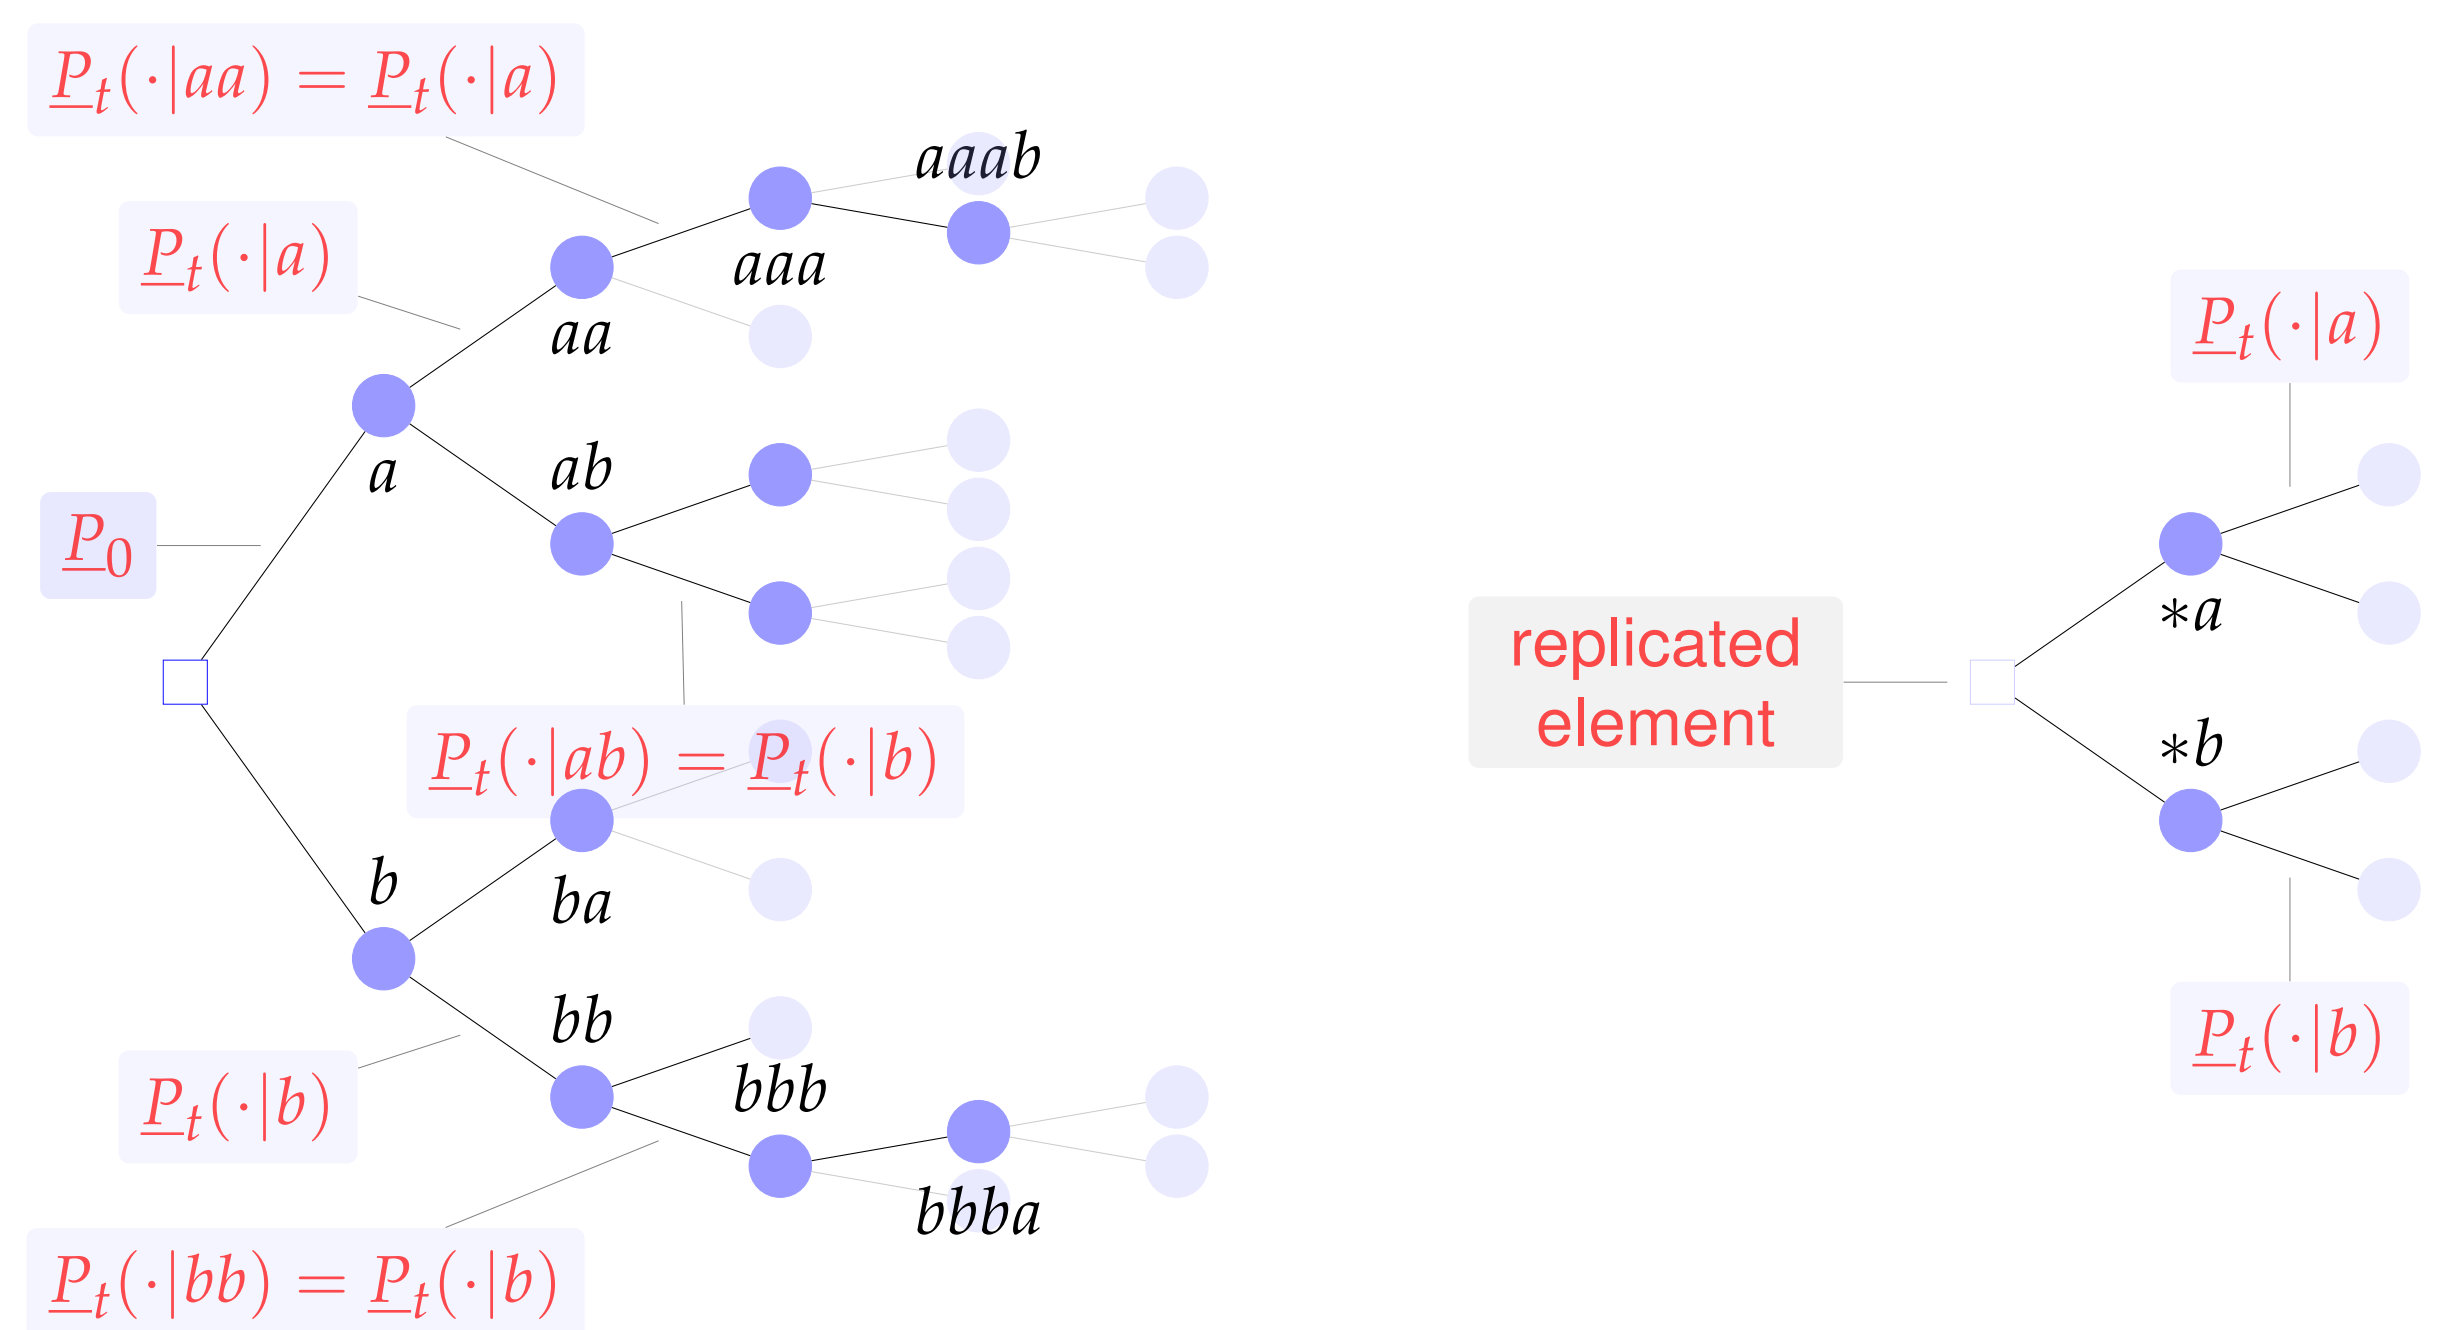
$\underline{P}_t(\cdot|aa) = \underline{P}_t(\cdot|a)$

$aaab$

$\underline{P}_t(\cdot|a)$

$aaa$

$aa$

$a$

$ab$

$\underline{P}_0$

$\underline{P}_t(\cdot|a)$

$*a$

replicated element

$*b$

$\underline{P}_t(\cdot|ab) = \underline{P}_t(\cdot|b)$

$b$

$ba$

$bb$

$bbb$

$\underline{P}_t(\cdot|b)$

$\underline{P}_t(\cdot|b)$

$bbba$

$\underline{P}_t(\cdot|bb) = \underline{P}_t(\cdot|b)$